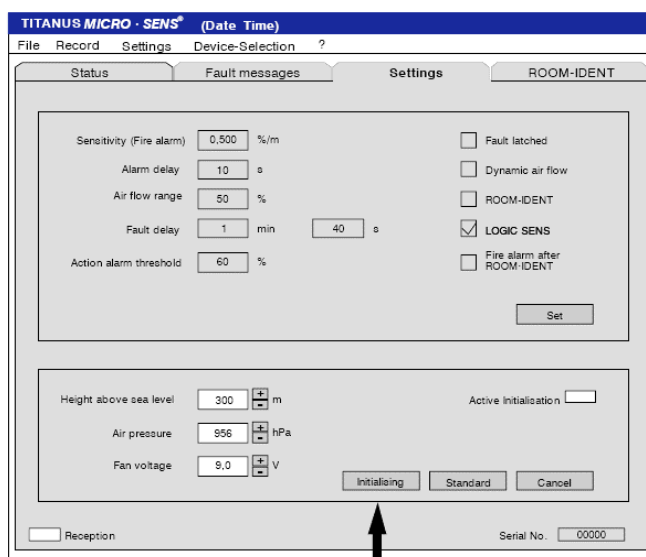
TITANUS MICRO · SENS® (Date Time)

File Record Settings Device-Selection ?

Status | Fault messages | Settings | ROOM-IDENT

Sensitivity (Fire alarm) 0,500 %/m

Alarm delay 10 s

Air flow range 50 %

Fault delay 1 min 40 s

Action alarm threshold 60 %

Fault latched

Dynamic air flow

ROOM-IDENT

LOGIC SENS

Fire alarm after ROOM-IDENT

Set

Height above sea level 300 m

Air pressure 956 hPa

Fan voltage 9,0 V

Active Initialisation

Initialising Standard Cancel

Reception

Serial No. 00000